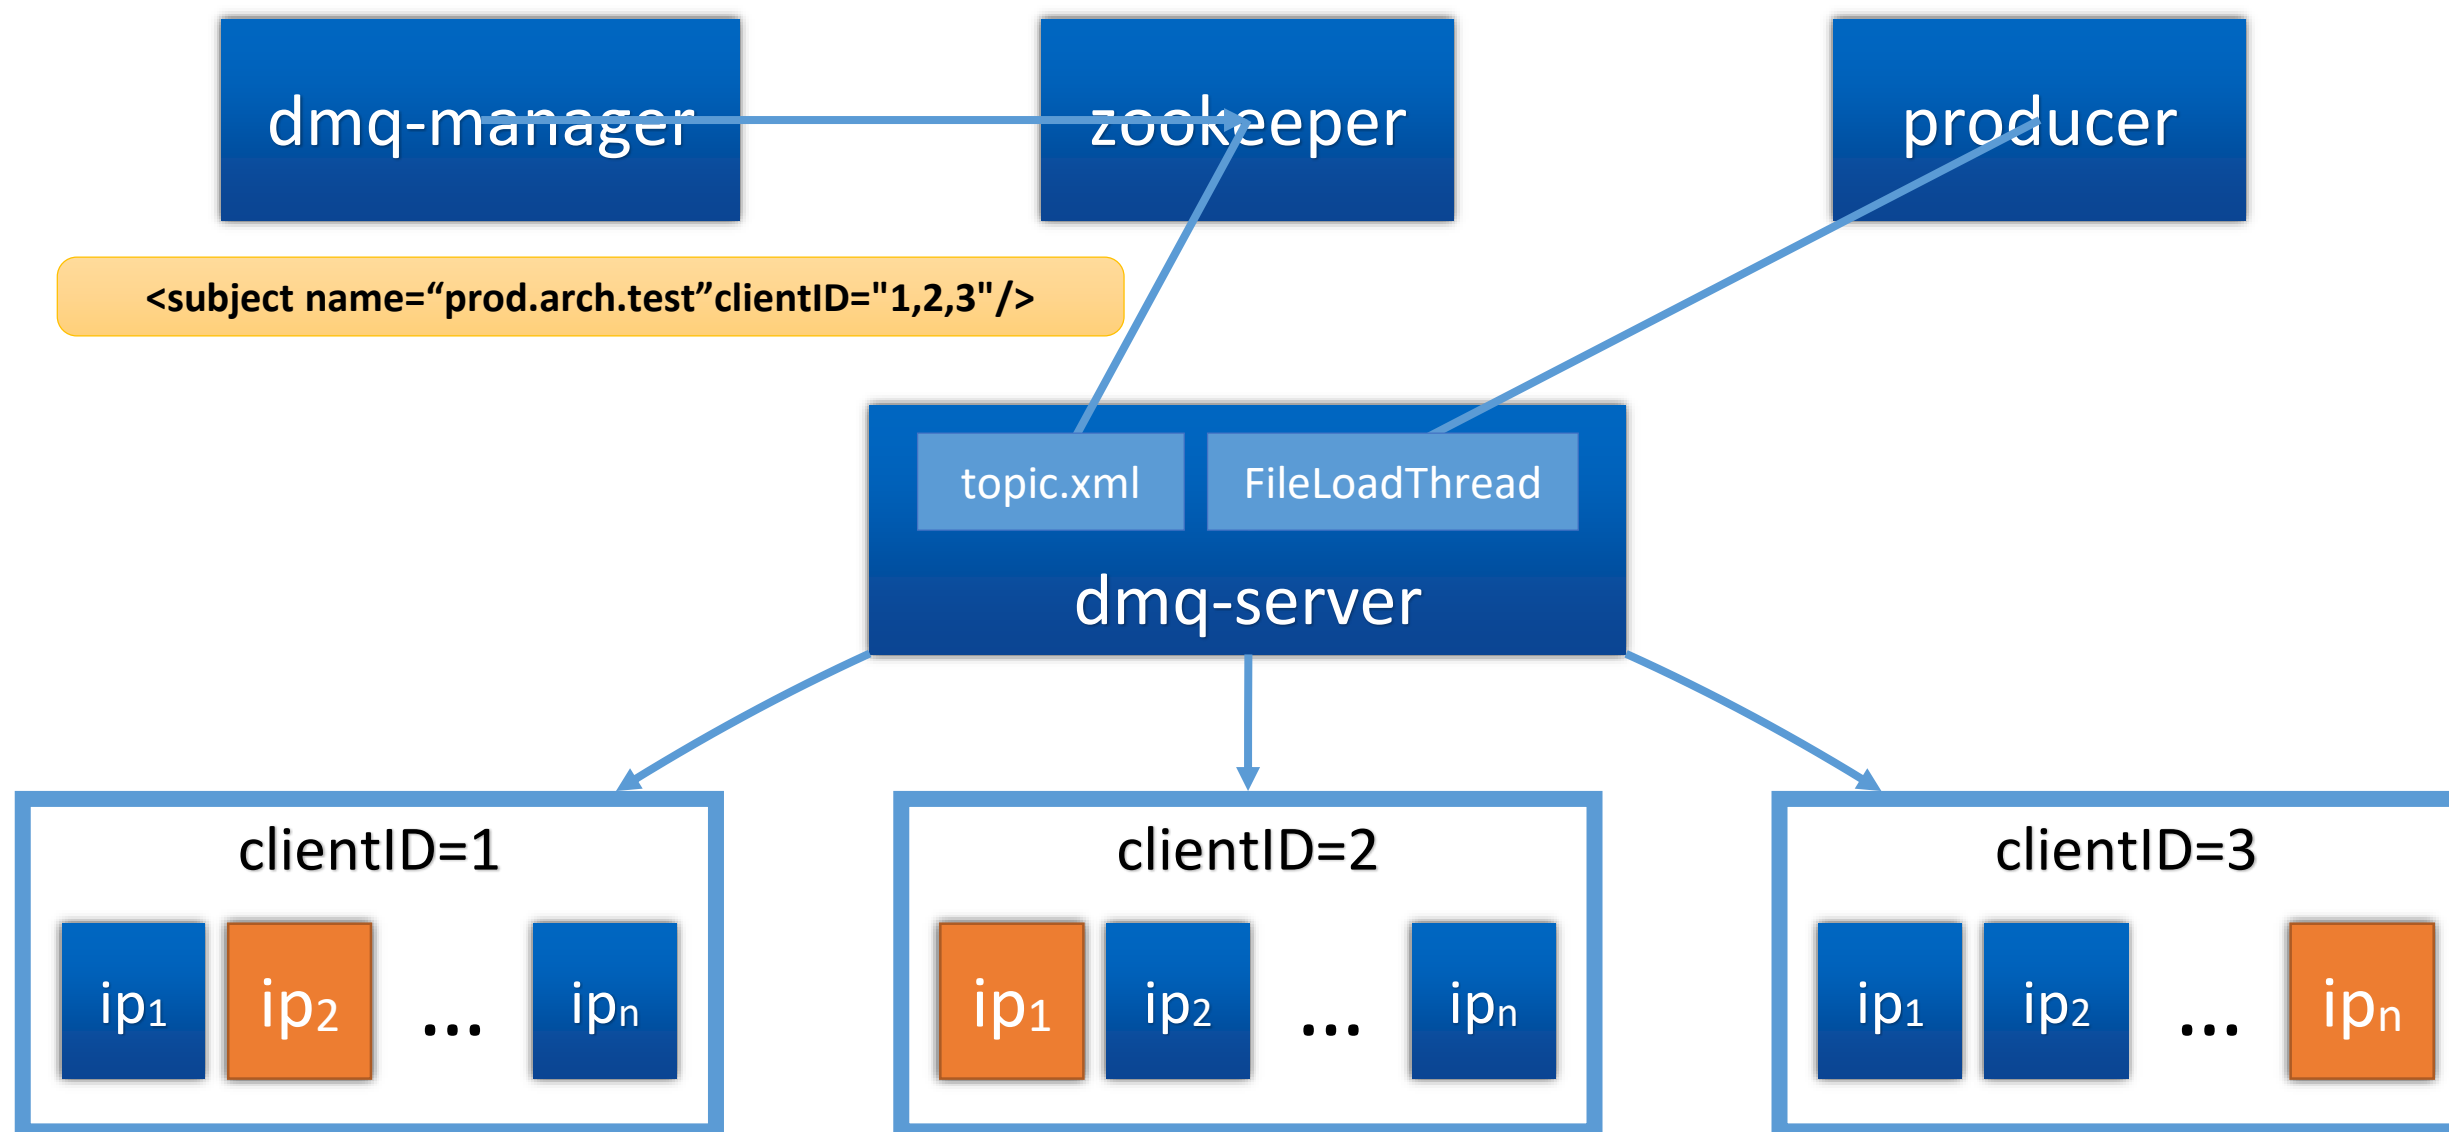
dmq-manager

zookeeper

producer

<subject name=“prod.arch.test”clientID="1,2,3"/>

topic.xml

FileLoadThread

dmq-server

clientID=1

$ip_1$ $ip_2$ ... $ip_n$

clientID=2

$ip_1$ $ip_2$ ... $ip_n$

clientID=3

$ip_1$ $ip_2$ ... $ip_n$